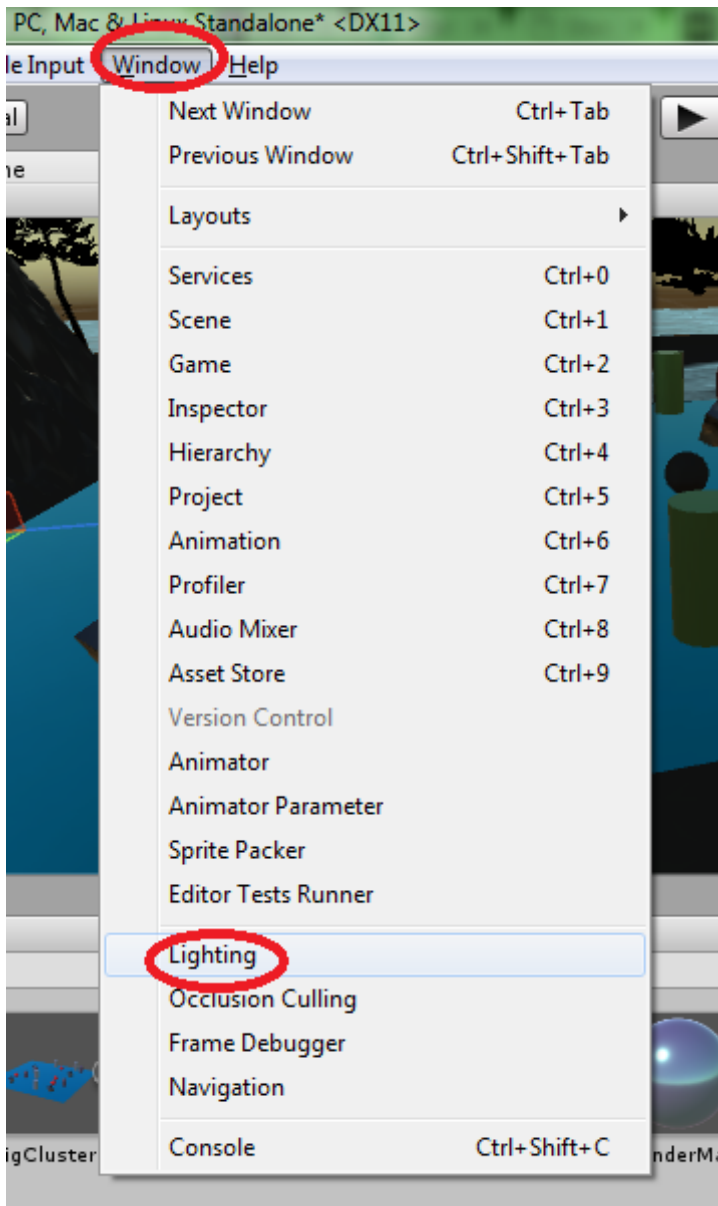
PC, Mac & Linux Standalone* <DX11>

le Input Window Help

al

ne

| | |
|---|---|
| Next Window | Ctrl+Tab |
| Previous Window | Ctrl+Shift+Tab |
| Layouts | |
| Services | Ctrl+0 |
| Scene | Ctrl+1 |
| Game | Ctrl+2 |
| Inspector | Ctrl+3 |
| Hierarchy | Ctrl+4 |
| Project | Ctrl+5 |
| Animation | Ctrl+6 |
| Profiler | Ctrl+7 |
| Audio Mixer | Ctrl+8 |
| Asset Store | Ctrl+9 |
| Version Control | |
| Animator | |
| Animator Parameter | |
| Sprite Packer | |
| Editor Tests Runner | |
| Lighting | |
| Occlusion Culling | |
| Frame Debugger | |
| Navigation | |
| Console | Ctrl+Shift+C |

igCluster

nderMa